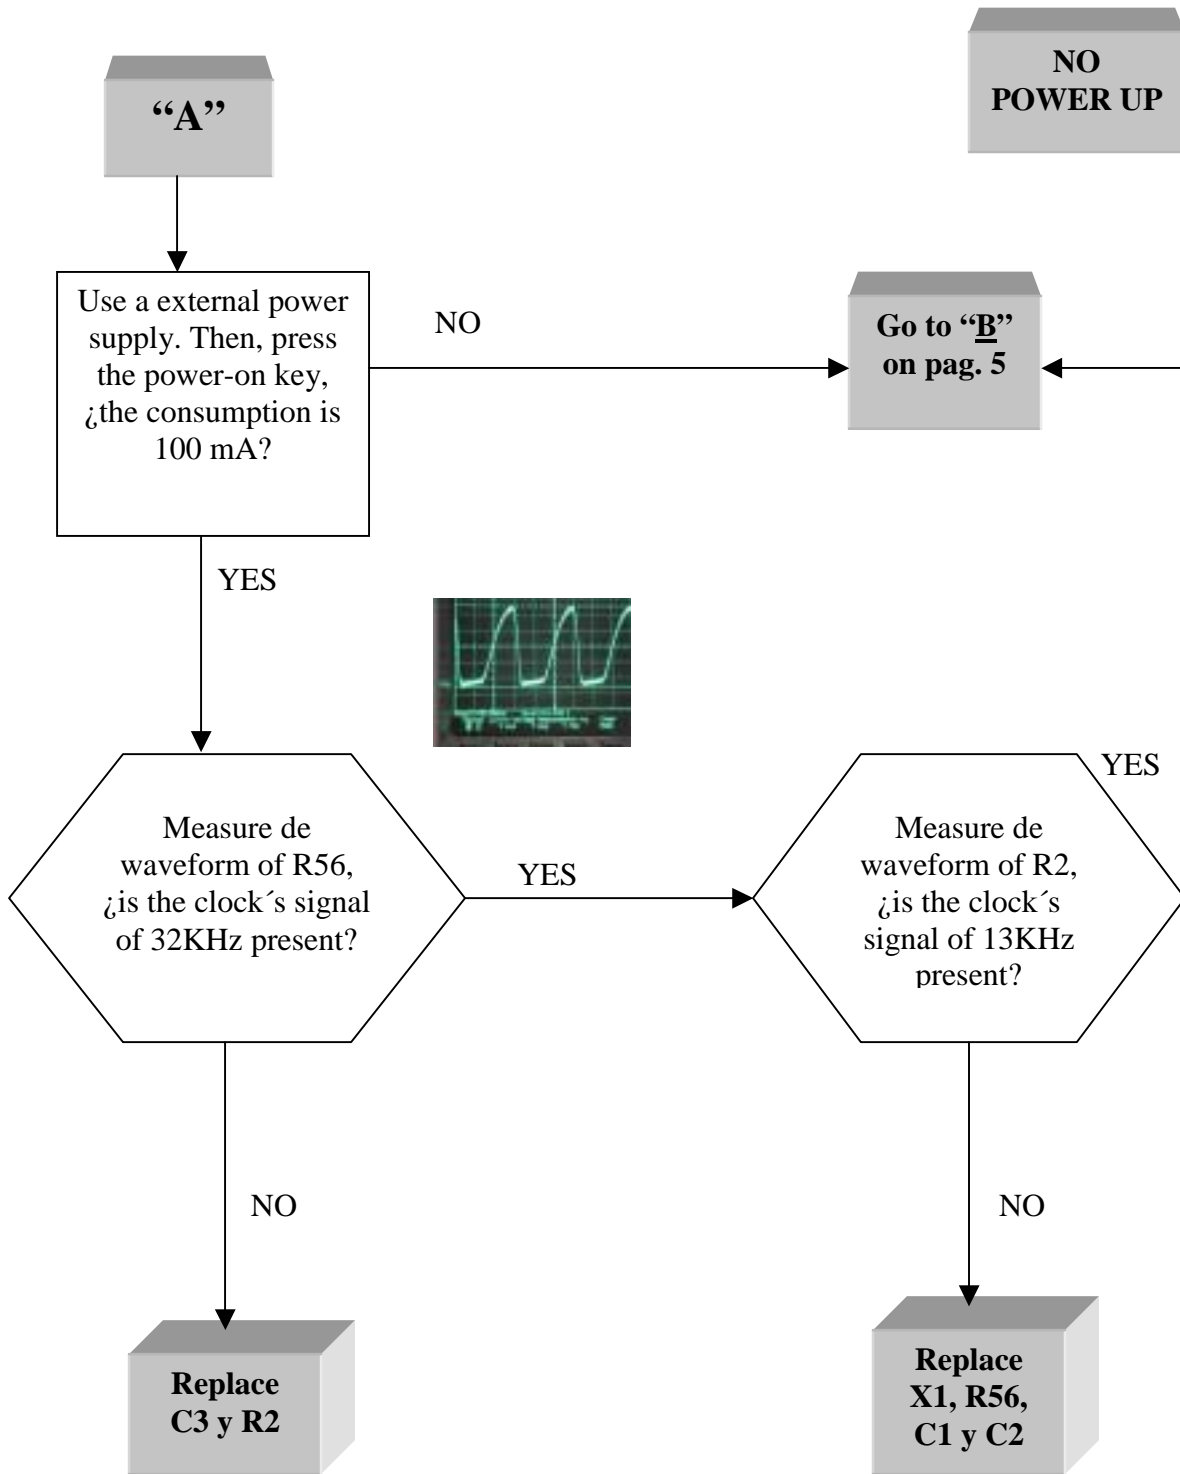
"A"

NO POWER UP

Use a external power supply. Then, press the power-on key, ¿the consumption is 100 mA?

NO

Go to "B" on pag. 5

YES

Measure de waveform of R56, ¿is the clock´s signal of 32KHz present?

YES

Measure de waveform of R2, ¿is the clock´s signal of 13KHz present?

YES

NO

NO

Replace C3 y R2

Replace X1, R56, C1 y C2